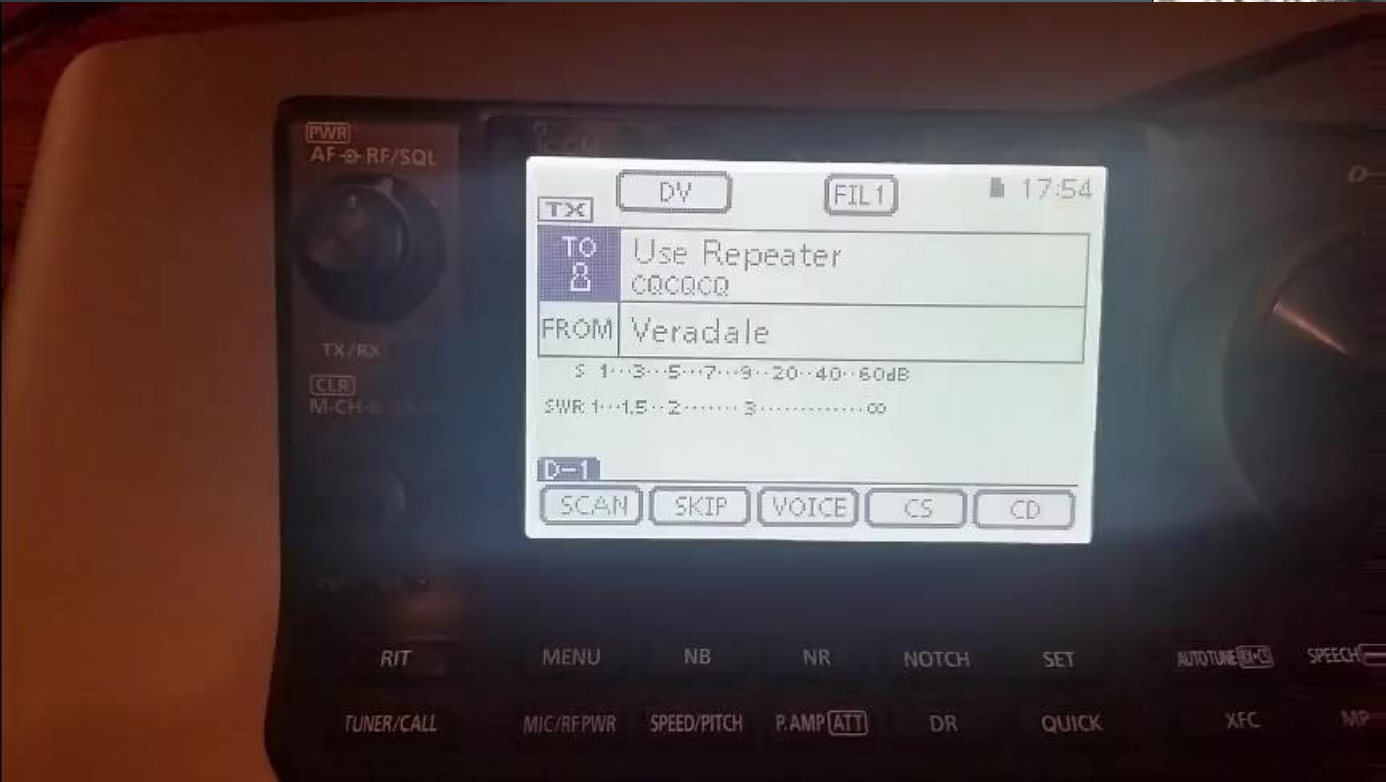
PWR
AF RF/SQL

TX/RX

CLR
M-CH-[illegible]

DV FIL1 17:54

TX

TO
8
Use Repeater
CQCQCQ

FROM Veradale

S 1···3···5···7···9···20···40···60dB

SWR 1···1.5··2········3··············∞

D-1

SCAN SKIP VOICE CS CD

RIT MENU NB NR NOTCH SET AUTOTUNE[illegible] SPEECH

TUNER/CALL MIC/RF PWR SPEED/PITCH P.AMP ATT DR QUICK XFC MP